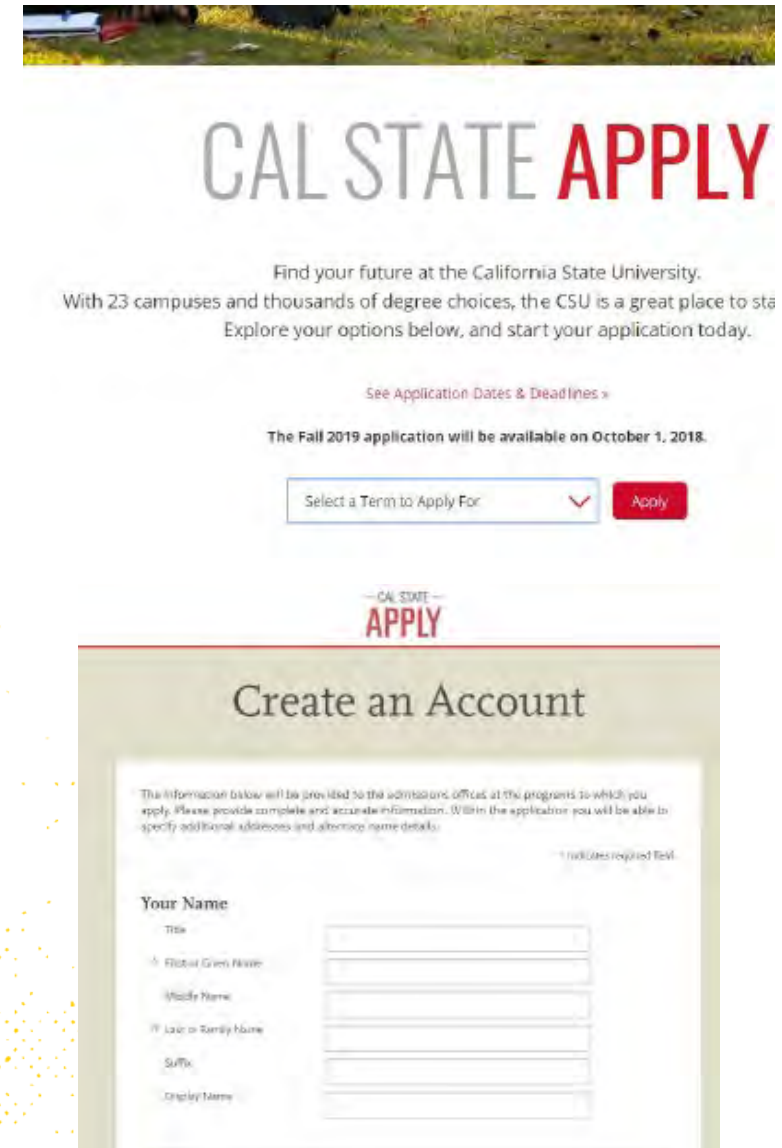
CAL STATE APPLY

Find your future at the California State University.
With 23 campuses and thousands of degree choices, the CSU is a great place to sta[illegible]
Explore your options below, and start your application today.

See Application Dates & Deadlines »

The Fall 2019 application will be available on October 1, 2018.

Select a Term to Apply For

Apply

— CAL STATE —
APPLY

Create an Account

The information below will be provided to the admissions offices at the programs to which you apply. Please provide complete and accurate information. Within the application you will be able to specify additional addresses and alternate name details.

* indicates required field

Your Name

Title

* First or Given Name

Middle Name

* Last or Family Name

Suffix

Display Name